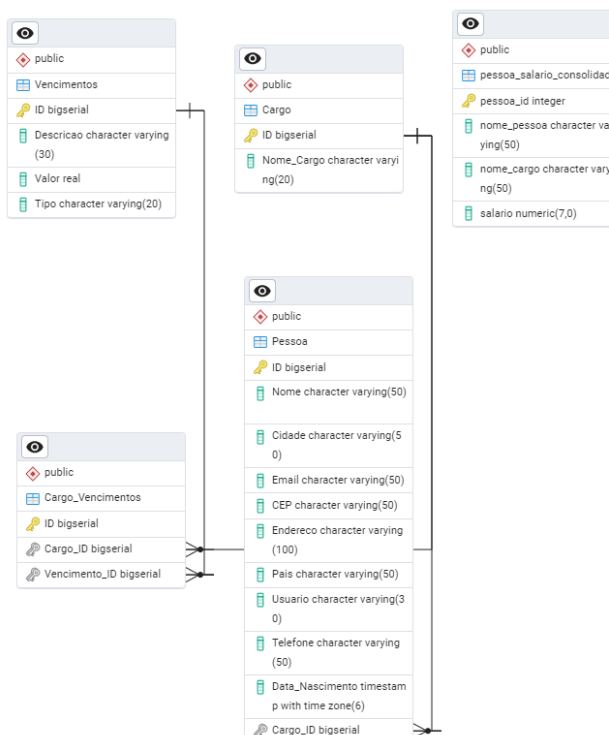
public
Vencimentos
ID bigserial
Descricao character varying(30)
Valor real
Tipo character varying(20)

public
Cargo
ID bigserial
Nome_Cargo character varying(20)

public
pessoa_salario_consolidad
pessoa_id integer
nome_pessoa character varying(50)
nome_cargo character varying(50)
salario numeric(7,0)

public
Pessoa
ID bigserial
Nome character varying(50)
Cidade character varying(50)
Email character varying(50)
CEP character varying(50)
Endereco character varying(100)
Pais character varying(50)
Usuario character varying(30)
Telefone character varying(50)
Data_Nascimento timestamp with time zone(6)
Cargo_ID bigserial

public
Cargo_Vencimentos
ID bigserial
Cargo_ID bigserial
Vencimento_ID bigserial